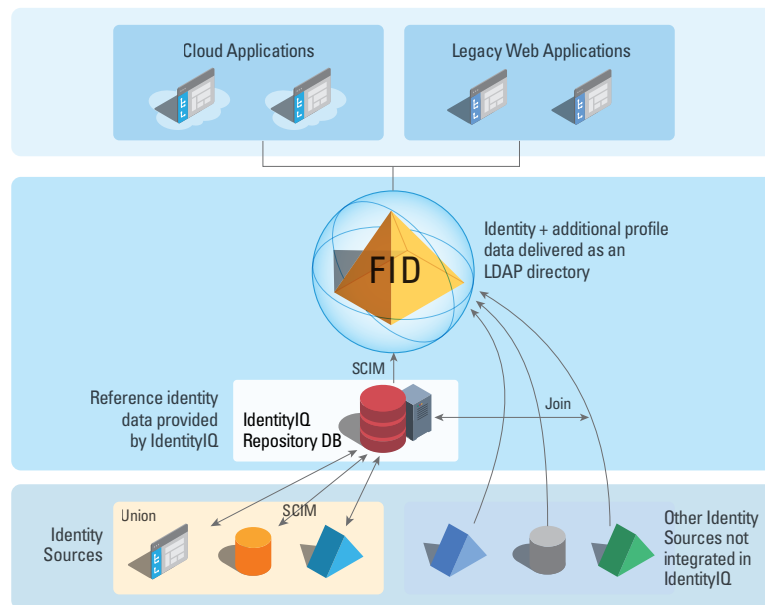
Cloud Applications

Legacy Web Applications

FID

Identity + additional profile data delivered as an LDAP directory

SCIM

Reference identity data provided by IdentityIQ

IdentityIQ Repository DB

Join

Identity Sources

Union

SCIM

Other Identity Sources not integrated in IdentityIQ